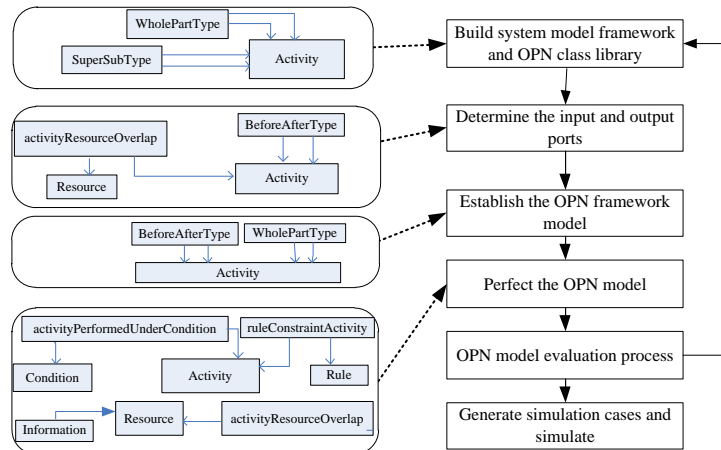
WholePartType

SuperSubType

Activity

activityResourceOverlap

BeforeAfterType

Resource

Activity

BeforeAfterType

WholePartType

Activity

activityPerformedUnderCondition

ruleConstraintActivity

Condition

Activity

Rule

Information

Resource

activityResourceOverlap

Build system model framework and OPN class library

Determine the input and output ports

Establish the OPN framework model

Perfect the OPN model

OPN model evaluation process

Generate simulation cases and simulate